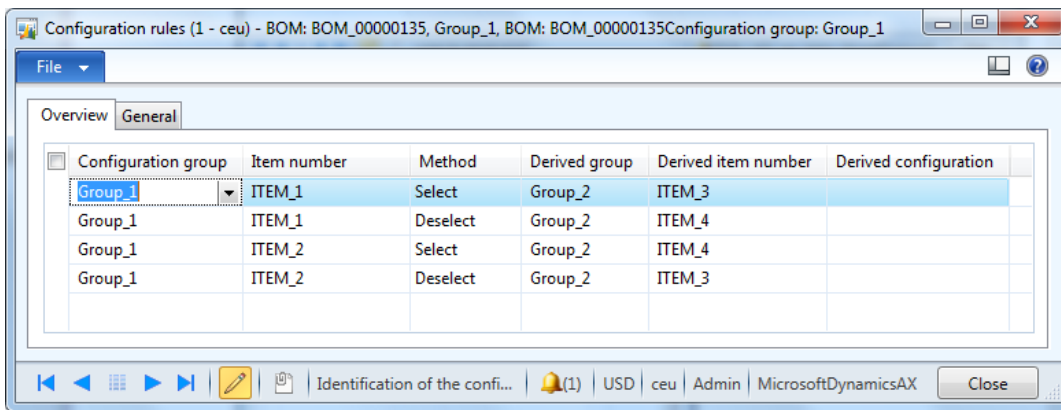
Configuration rules (1 - ceu) - BOM: BOM_00000135, Group_1, BOM: BOM_00000135Configuration group: Group_1

File

Overview | General

| Configuration group | Item number | Method | Derived group | Derived item number | Derived configuration |
|---|---|---|---|---|---|
| Group_1 | ITEM_1 | Select | Group_2 | ITEM_3 | |
| Group_1 | ITEM_1 | Deselect | Group_2 | ITEM_4 | |
| Group_1 | ITEM_2 | Select | Group_2 | ITEM_4 | |
| Group_1 | ITEM_2 | Deselect | Group_2 | ITEM_3 | |

Identification of the confi... | (1) | USD | ceu | Admin | MicrosoftDynamicsAX | Close